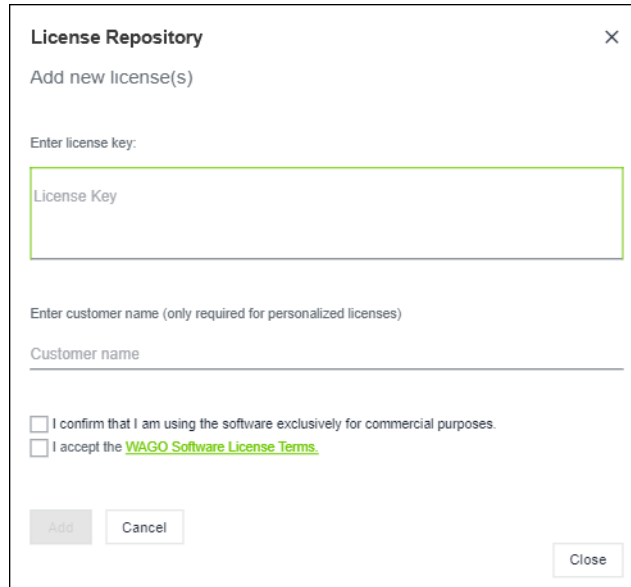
License Repository
×
Add new license(s)

Enter license key:

License Key

Enter customer name (only required for personalized licenses)

Customer name

I confirm that I am using the software exclusively for commercial purposes.
I accept the WAGO Software License Terms.

Add
Cancel

Close